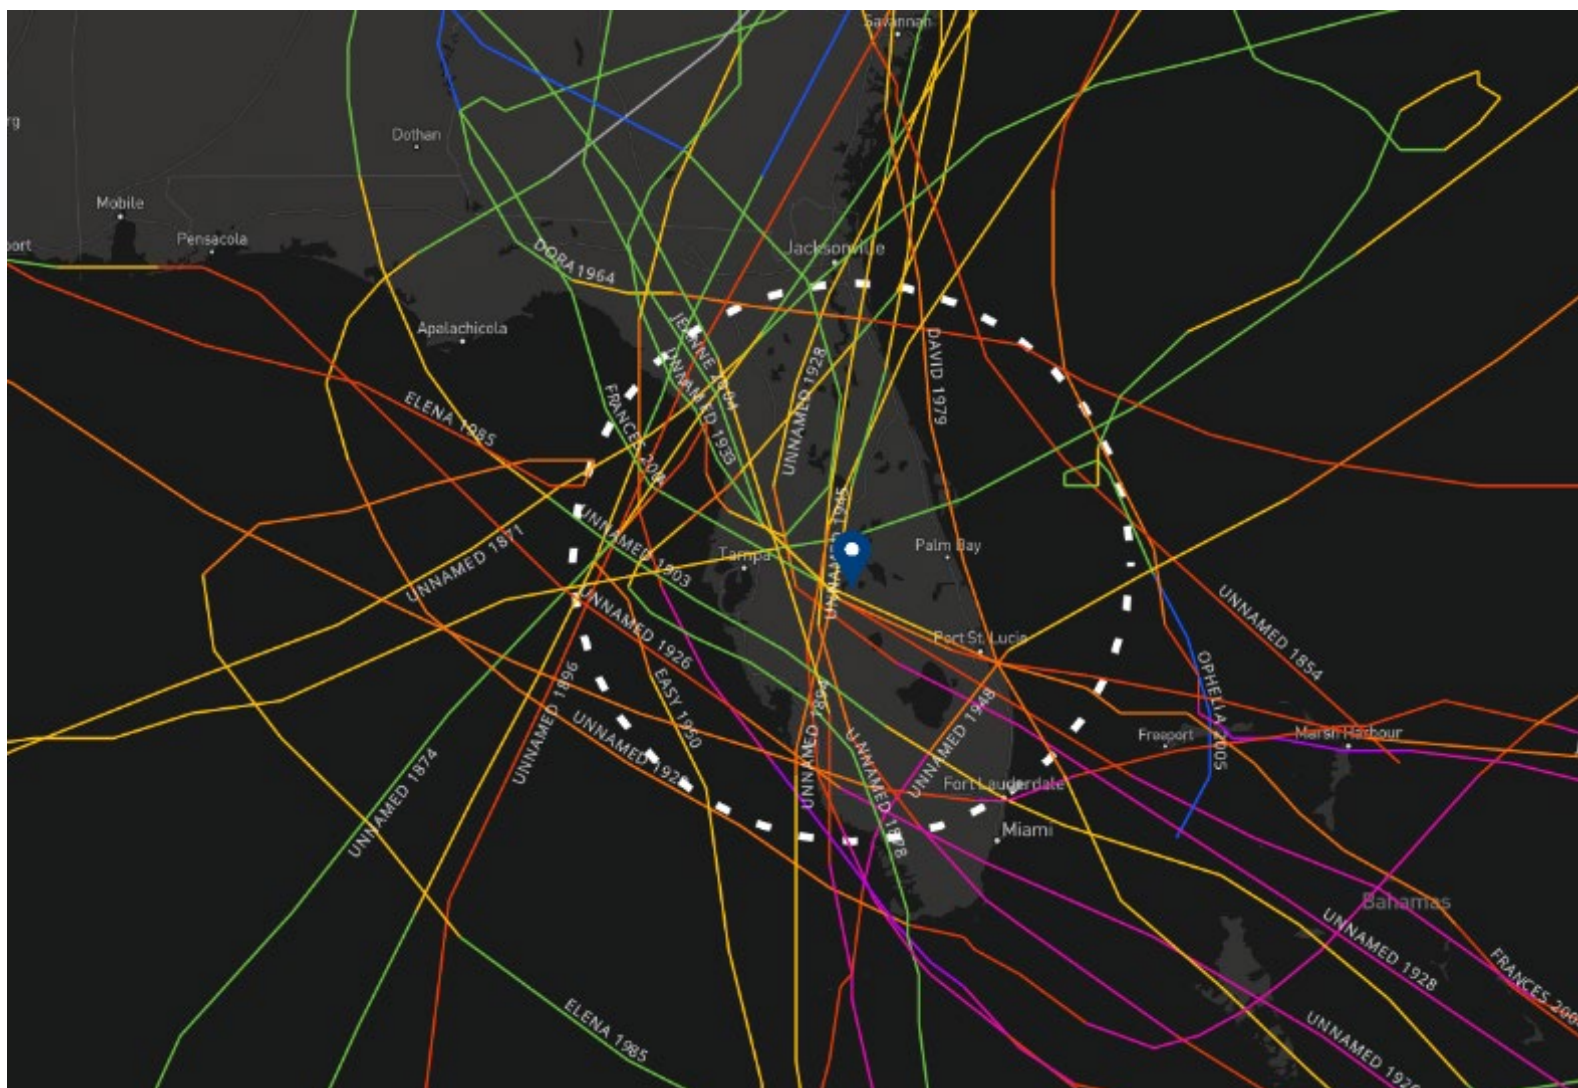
Savannah
rg
Dothan
Mobile
Pensacola
ort
Jacksonville
DORA 1964
Apalachicola
JEANNE 1904
UNNAMED 1933
UNNAMED 1928
DAVID 1979
ELENA 1985
FRANCES 2004
UNNAMED 1945
UNNAMED 1871
UNNAMED 1903
Tampa
Palm Bay
Port St. Lucie
UNNAMED 1926
UNNAMED 1854
UNNAMED 1896
EASY 1950
OPHELIA 2005
UNNAMED 1948
UNNAMED 1874
UNNAMED 1921
UNNAMED 1894
UNNAMED 1878
Freeport
Marsh Harbour
Fort Lauderdale
Miami
Bahamas
UNNAMED 1928
FRANCES 2004
ELENA 1985
UNNAMED 192